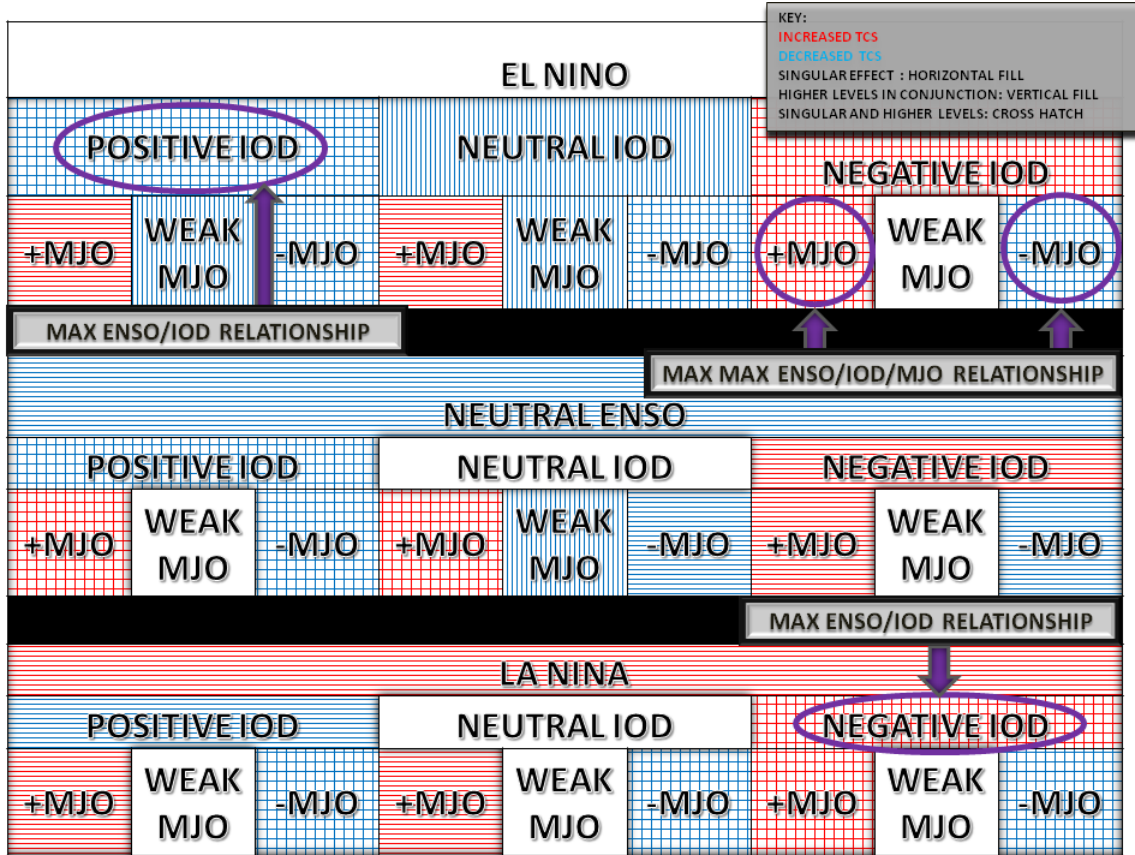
KEY:
INCREASED TCS
DECREASED TCS
SINGULAR EFFECT : HORIZONTAL FILL
HIGHER LEVELS IN CONJUNCTION: VERTICAL FILL
SINGULAR AND HIGHER LEVELS: CROSS HATCH

EL NINO

POSITIVE IOD
+MJO
WEAK MJO
-MJO

NEUTRAL IOD
+MJO
WEAK MJO
-MJO

NEGATIVE IOD
+MJO
WEAK MJO
-MJO

MAX ENSO/IOD RELATIONSHIP

MAX MAX ENSO/IOD/MJO RELATIONSHIP

NEUTRAL ENSO

POSITIVE IOD
+MJO
WEAK MJO
-MJO

NEUTRAL IOD
+MJO
WEAK MJO
-MJO

NEGATIVE IOD
+MJO
WEAK MJO
-MJO

MAX ENSO/IOD RELATIONSHIP

LA NINA

POSITIVE IOD
+MJO
WEAK MJO
-MJO

NEUTRAL IOD
+MJO
WEAK MJO
-MJO

NEGATIVE IOD
+MJO
WEAK MJO
-MJO